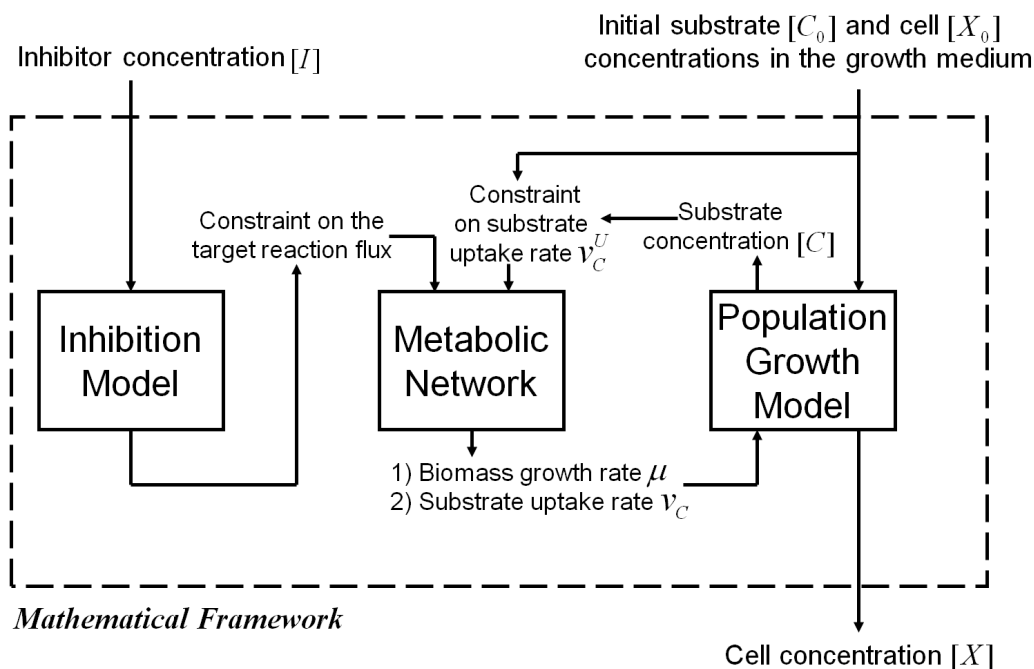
Inhibitor concentration $[I]$

Initial substrate $[C_0]$ and cell $[X_0]$ concentrations in the growth medium

Constraint on substrate uptake rate $v_C^U$

Constraint on the target reaction flux

Substrate concentration $[C]$

Inhibition Model

Metabolic Network

Population Growth Model

1) Biomass growth rate $\mu$
2) Substrate uptake rate $v_C$

Mathematical Framework

Cell concentration $[X]$